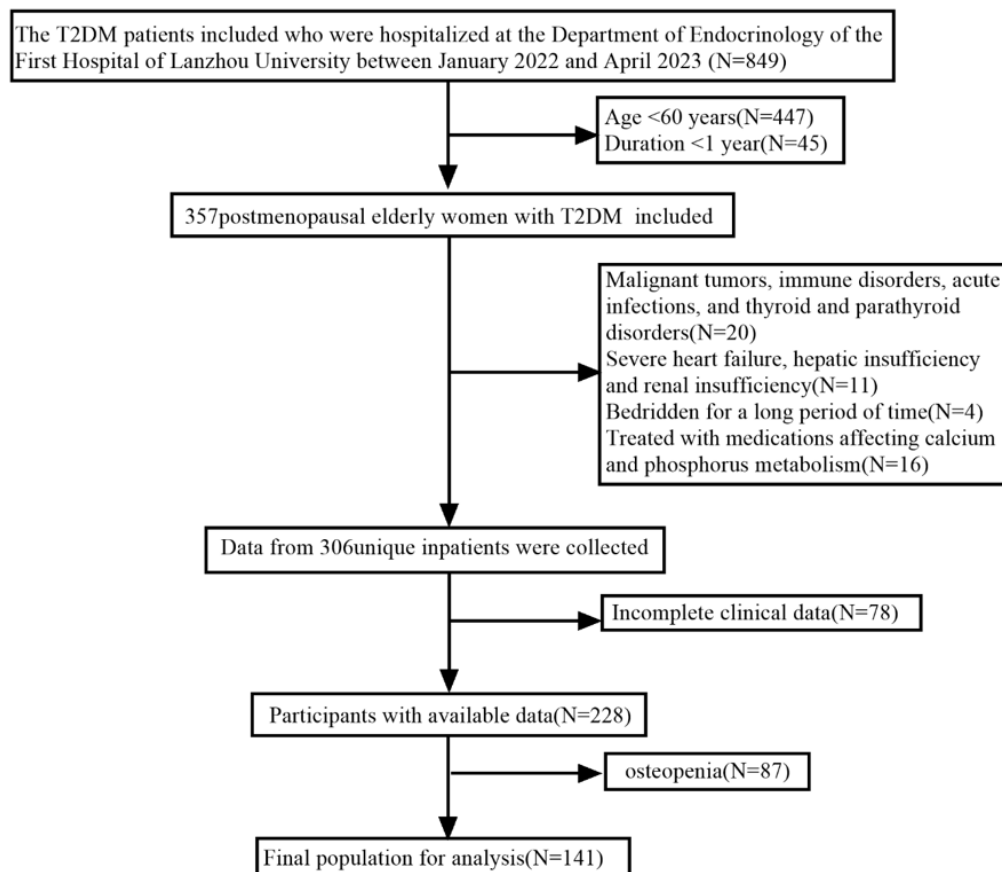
The T2DM patients included who were hospitalized at the Department of Endocrinology of the First Hospital of Lanzhou University between January 2022 and April 2023 (N=849)

Age <60 years(N=447)
Duration <1 year(N=45)

357postmenopausal elderly women with T2DM included

Malignant tumors, immune disorders, acute infections, and thyroid and parathyroid disorders(N=20)
Severe heart failure, hepatic insufficiency and renal insufficiency(N=11)
Bedridden for a long period of time(N=4)
Treated with medications affecting calcium and phosphorus metabolism(N=16)

Data from 306unique inpatients were collected

Incomplete clinical data(N=78)

Participants with available data(N=228)

osteopenia(N=87)

Final population for analysis(N=141)